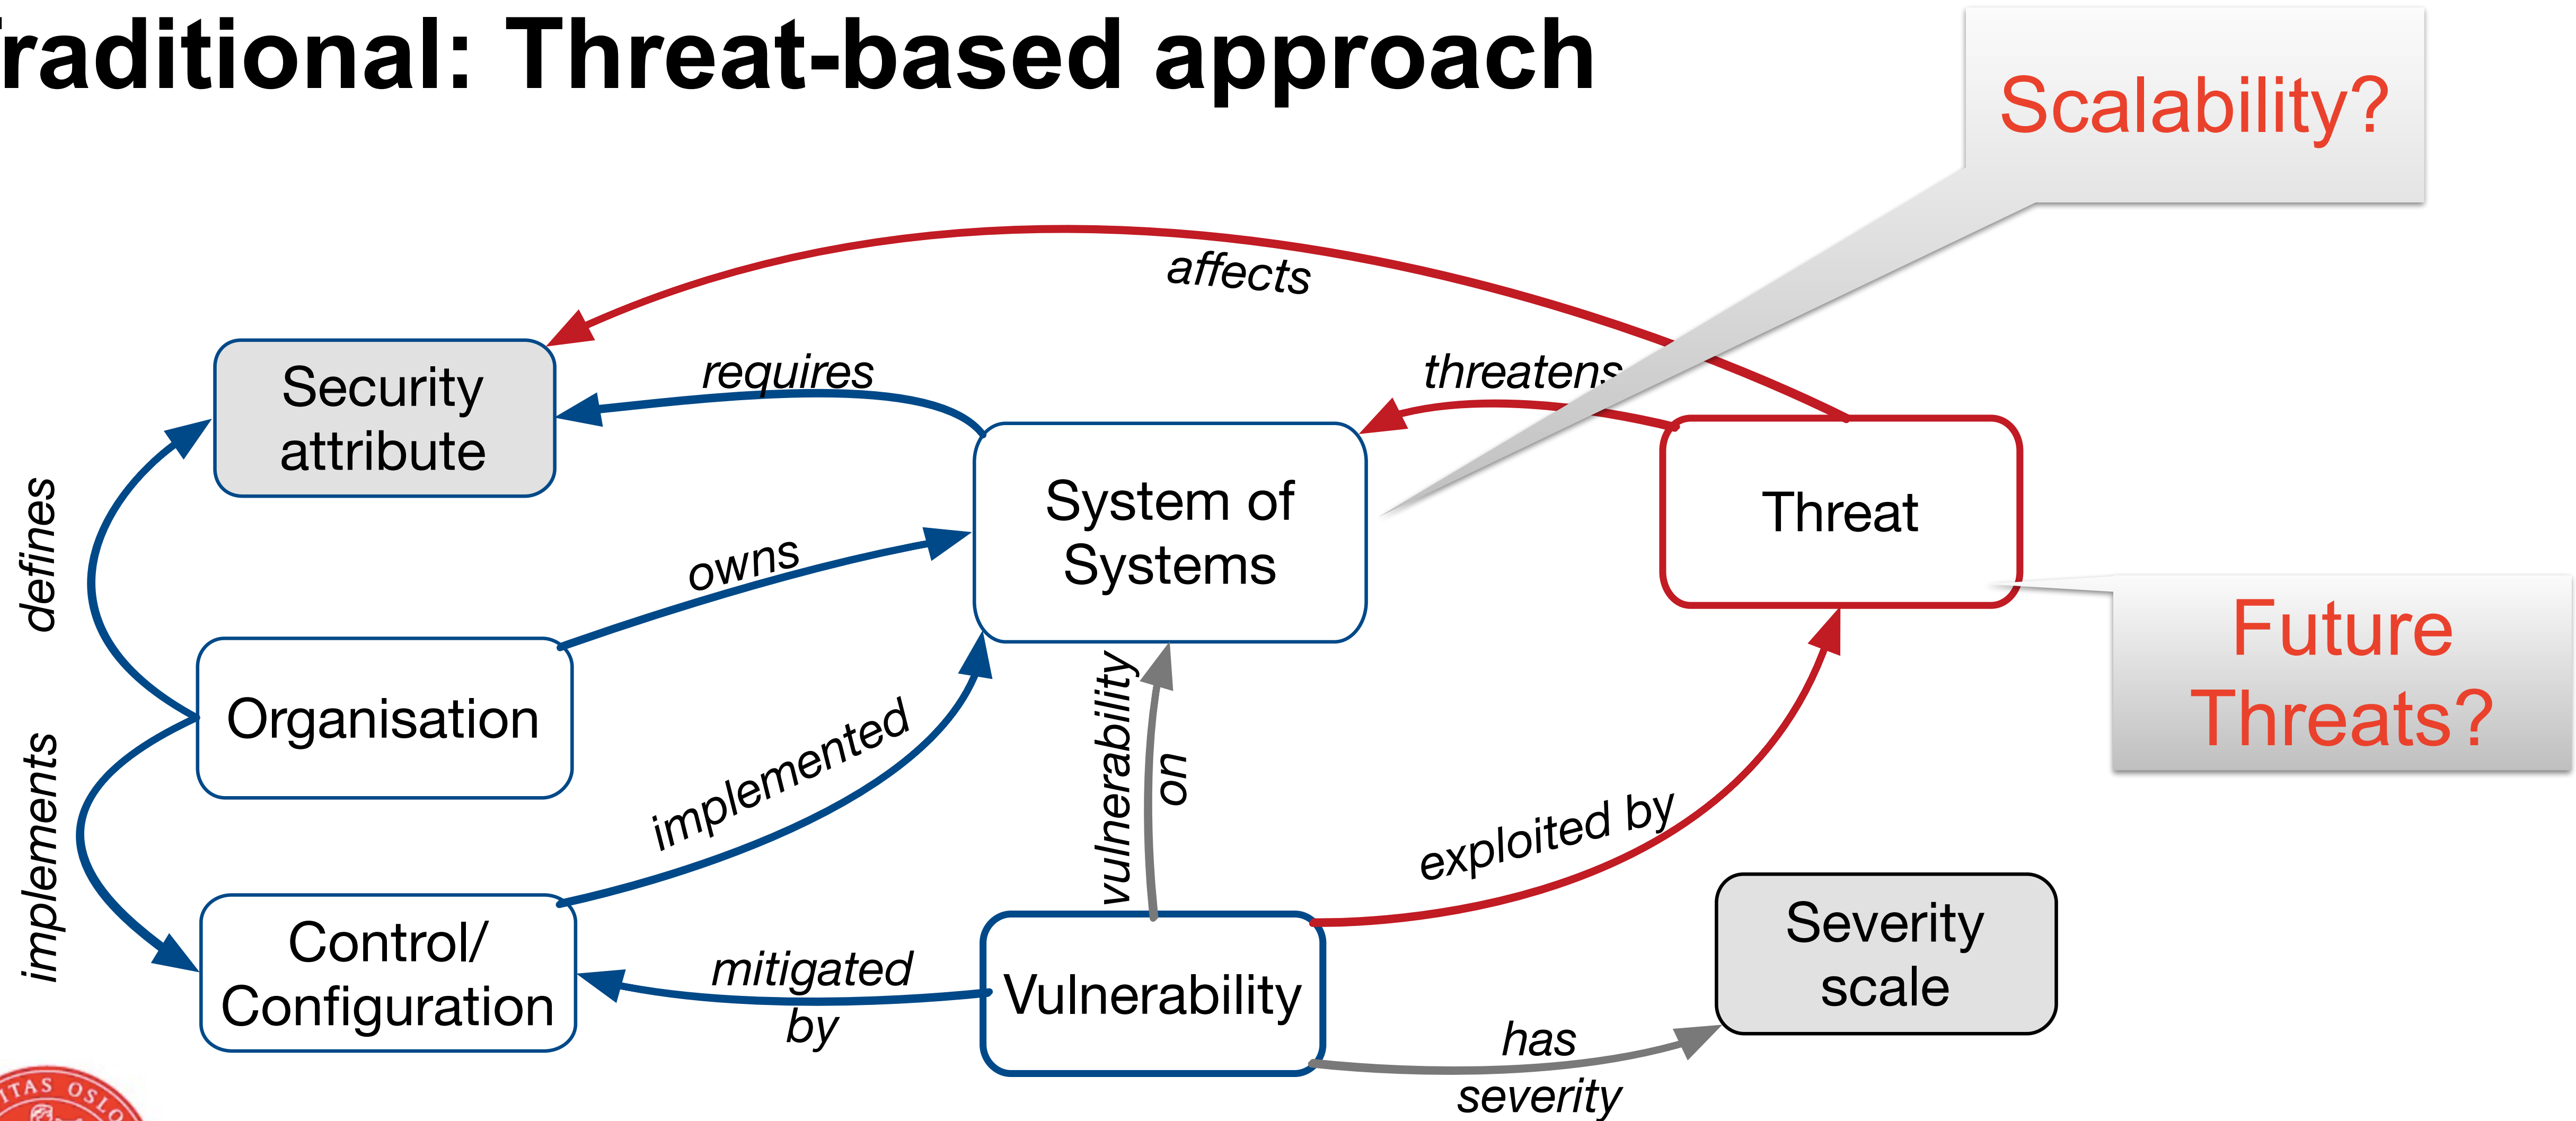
raditional: Threat-based approach

Scalability?

affects

Security attribute

requires

threatens

System of Systems

Threat

Future Threats?

defines

owns

Organisation

implements

implemented

vulnerability on

exploited by

Control/ Configuration

mitigated by

Vulnerability

Severity scale

has severity

TAS OSLO